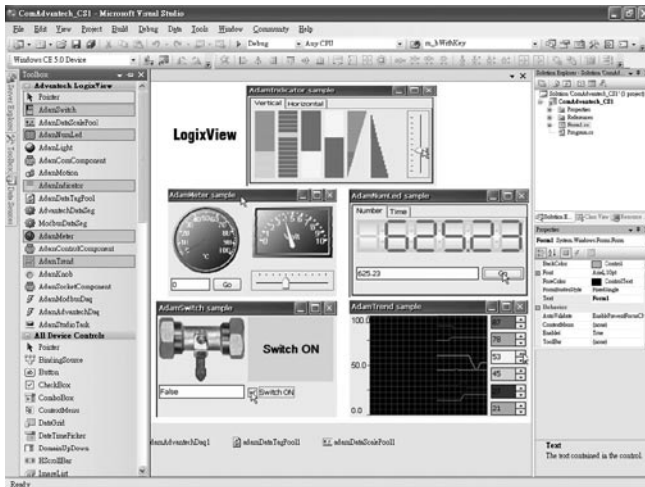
ComAdvantech_CS1 - Microsoft Visual Studio

File Edit View Project Build Debug Data Tools Window Community Help

Debug Any CPU m_bWithKey

Windows CE 5.0 Device

Toolbox

Advantech LogixView
Pointer
AdamSwitch
AdamDataScalePool
AdamNumLed
AdamLight
AdamComComponent
AdamMotion
AdamIndicator
AdamDataTagPool
AdvantechDataSeg
ModbusDataSeg
AdamMeter
AdamControlComponent
AdamTrend
AdamKnob
AdamSocketComponent
AdamModbusDaq
AdamAdvantechDaq
AdamDisplayTask
All Device Controls
Pointer
BindingSource
Button
CheckBox
ComboBox
ContextMenu
DataGrid
DateTimePicker
DomainUpDown
HScrollBar
ImageList

LogixView

AdamIndicator sample
Vertical Horizontal

AdamMeter sample
0 Go

AdamNumLed sample
Number Time
625.23
625.23 Go

AdamSwitch sample
Switch ON
False Switch ON

AdamTrend sample
100.0
50.0
0.0
87
75
53
45
21

adamAdvantechDaq1 adamDataTagPool1 adamDataScalePool1

Solution Explorer - Solution 'ComAd...
Solution 'ComAdvantech_CS1' (1 project)
ComAdvantech_CS1
Properties
References
Form1.cs
Program.cs

Solution E... Class View Resource

Properties
Form1 System.Windows.Forms.Form

BackColor Control
Font Arial, 10pt
ForeColor ControlText
FormBorderStyle FixedSingle
Text Form1
Behavior
AutoValidate EnablePreventFocusCh
ContextMenu (none)
Enabled True
ToolBar (none)

Text
The text contained in the control.

Ready